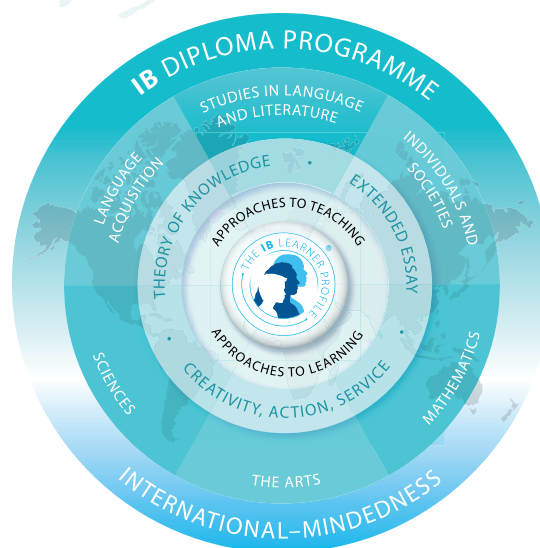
IB DIPLOMA PROGRAMME

STUDIES IN LANGUAGE AND LITERATURE

INDIVIDUALS AND SOCIETIES

MATHEMATICS

THE ARTS

SCIENCES

LANGUAGE ACQUISITION

THEORY OF KNOWLEDGE

EXTENDED ESSAY

CREATIVITY, ACTION, SERVICE

APPROACHES TO TEACHING

THE IB LEARNER PROFILE

APPROACHES TO LEARNING

INTERNATIONAL–MINDEDNESS